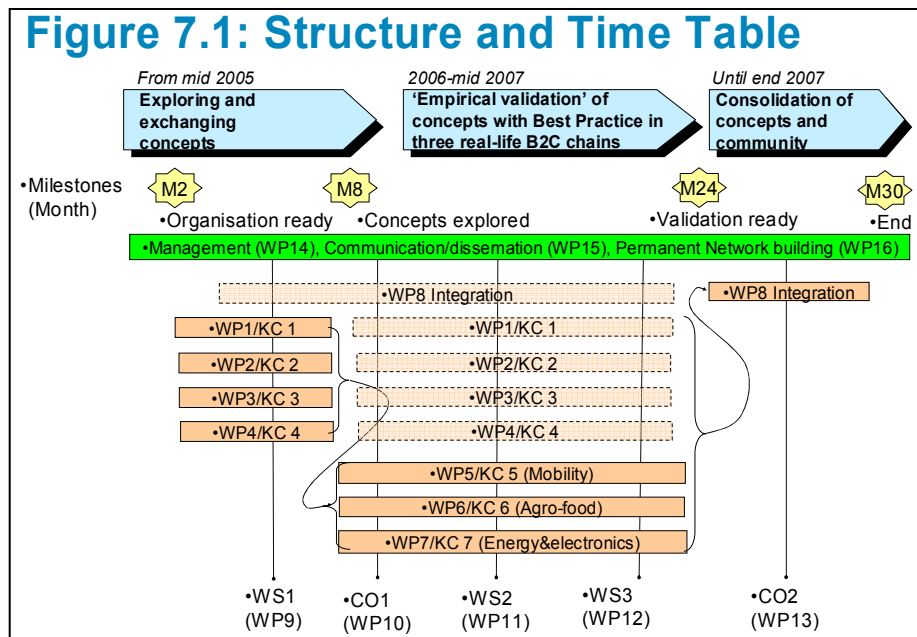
Figure 7.1: Structure and Time Table

From mid 2005
Exploring and exchanging concepts

2006-mid 2007
'Empirical validation' of concepts with Best Practice in three real-life B2C chains

Until end 2007
Consolidation of concepts and community

•Milestones (Month)

M2
•Organisation ready

M8
•Concepts explored

M24
•Validation ready

M30
•End

•Management (WP14), Communication/dissemation (WP15), Permanent Network building (WP16)

•WP8 Integration

•WP8 Integration

•WP1/KC 1

•WP1/KC 1

•WP2/KC 2

•WP2/KC 2

•WP3/KC 3

•WP3/KC 3

•WP4/KC 4

•WP4/KC 4

•WP5/KC 5 (Mobility)

•WP6/KC 6 (Agro-food)

•WP7/KC 7 (Energy&electronics)

•WS1 (WP9)

•CO1 (WP10)

•WS2 (WP11)

•WS3 (WP12)

•CO2 (WP13)